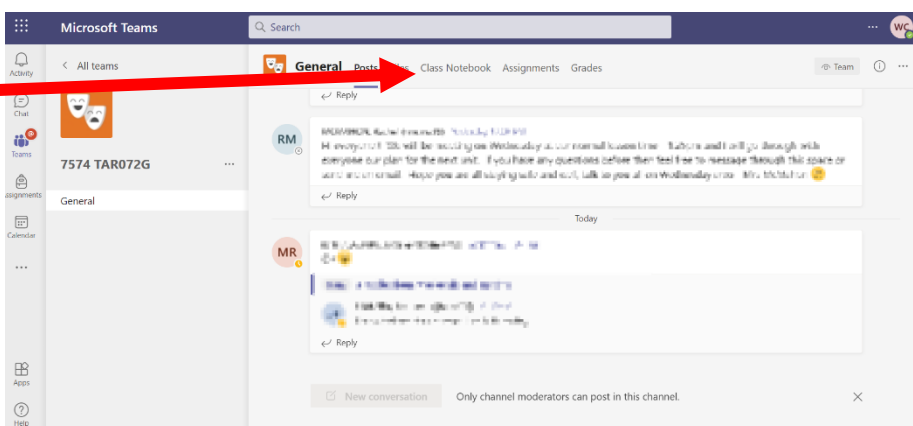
Microsoft Teams

Search

WC

Activity

Chat

Teams

Assignments

Calendar

...

Apps

Help

< All teams

7574 TAR072G

...

General

General Posts Files Class Notebook Assignments Grades

Team

Reply

RM

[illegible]

Reply

Today

MR

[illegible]

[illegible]

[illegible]

Reply

New conversation

Only channel moderators can post in this channel.